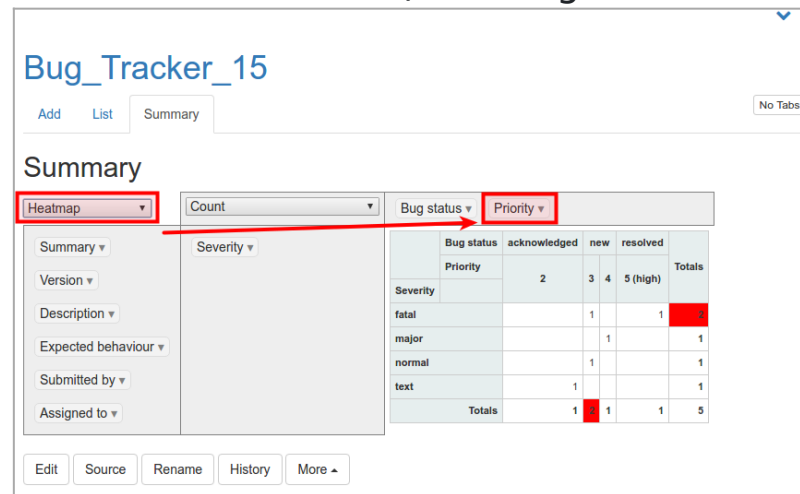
Bug_Tracker_15

Add List Summary

No Tabs

Summary

Heatmap ▾

Count ▾

Bug status ▾ Priority ▾

Summary ▾
Version ▾
Description ▾
Expected behaviour ▾
Submitted by ▾
Assigned to ▾

Severity ▾

| | Bug status | acknowledged | new | | resolved | Totals |
|---|---|---|---|---|---|---|
| | Priority | 2 | 3 | 4 | 5 (high) | |
| Severity | | | | | | |
| fatal | | | 1 | | 1 | 2 |
| major | | | | 1 | | 1 |
| normal | | | 1 | | | 1 |
| text | | 1 | | | | 1 |
| Totals | | 1 | 2 | 1 | 1 | 5 |

Edit Source Rename History More ▴